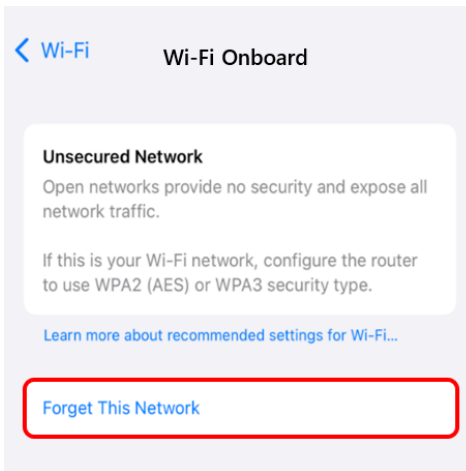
< Wi-Fi

Wi-Fi Onboard

Unsecured Network

Open networks provide no security and expose all network traffic.

If this is your Wi-Fi network, configure the router to use WPA2 (AES) or WPA3 security type.

Learn more about recommended settings for Wi-Fi...

Forget This Network